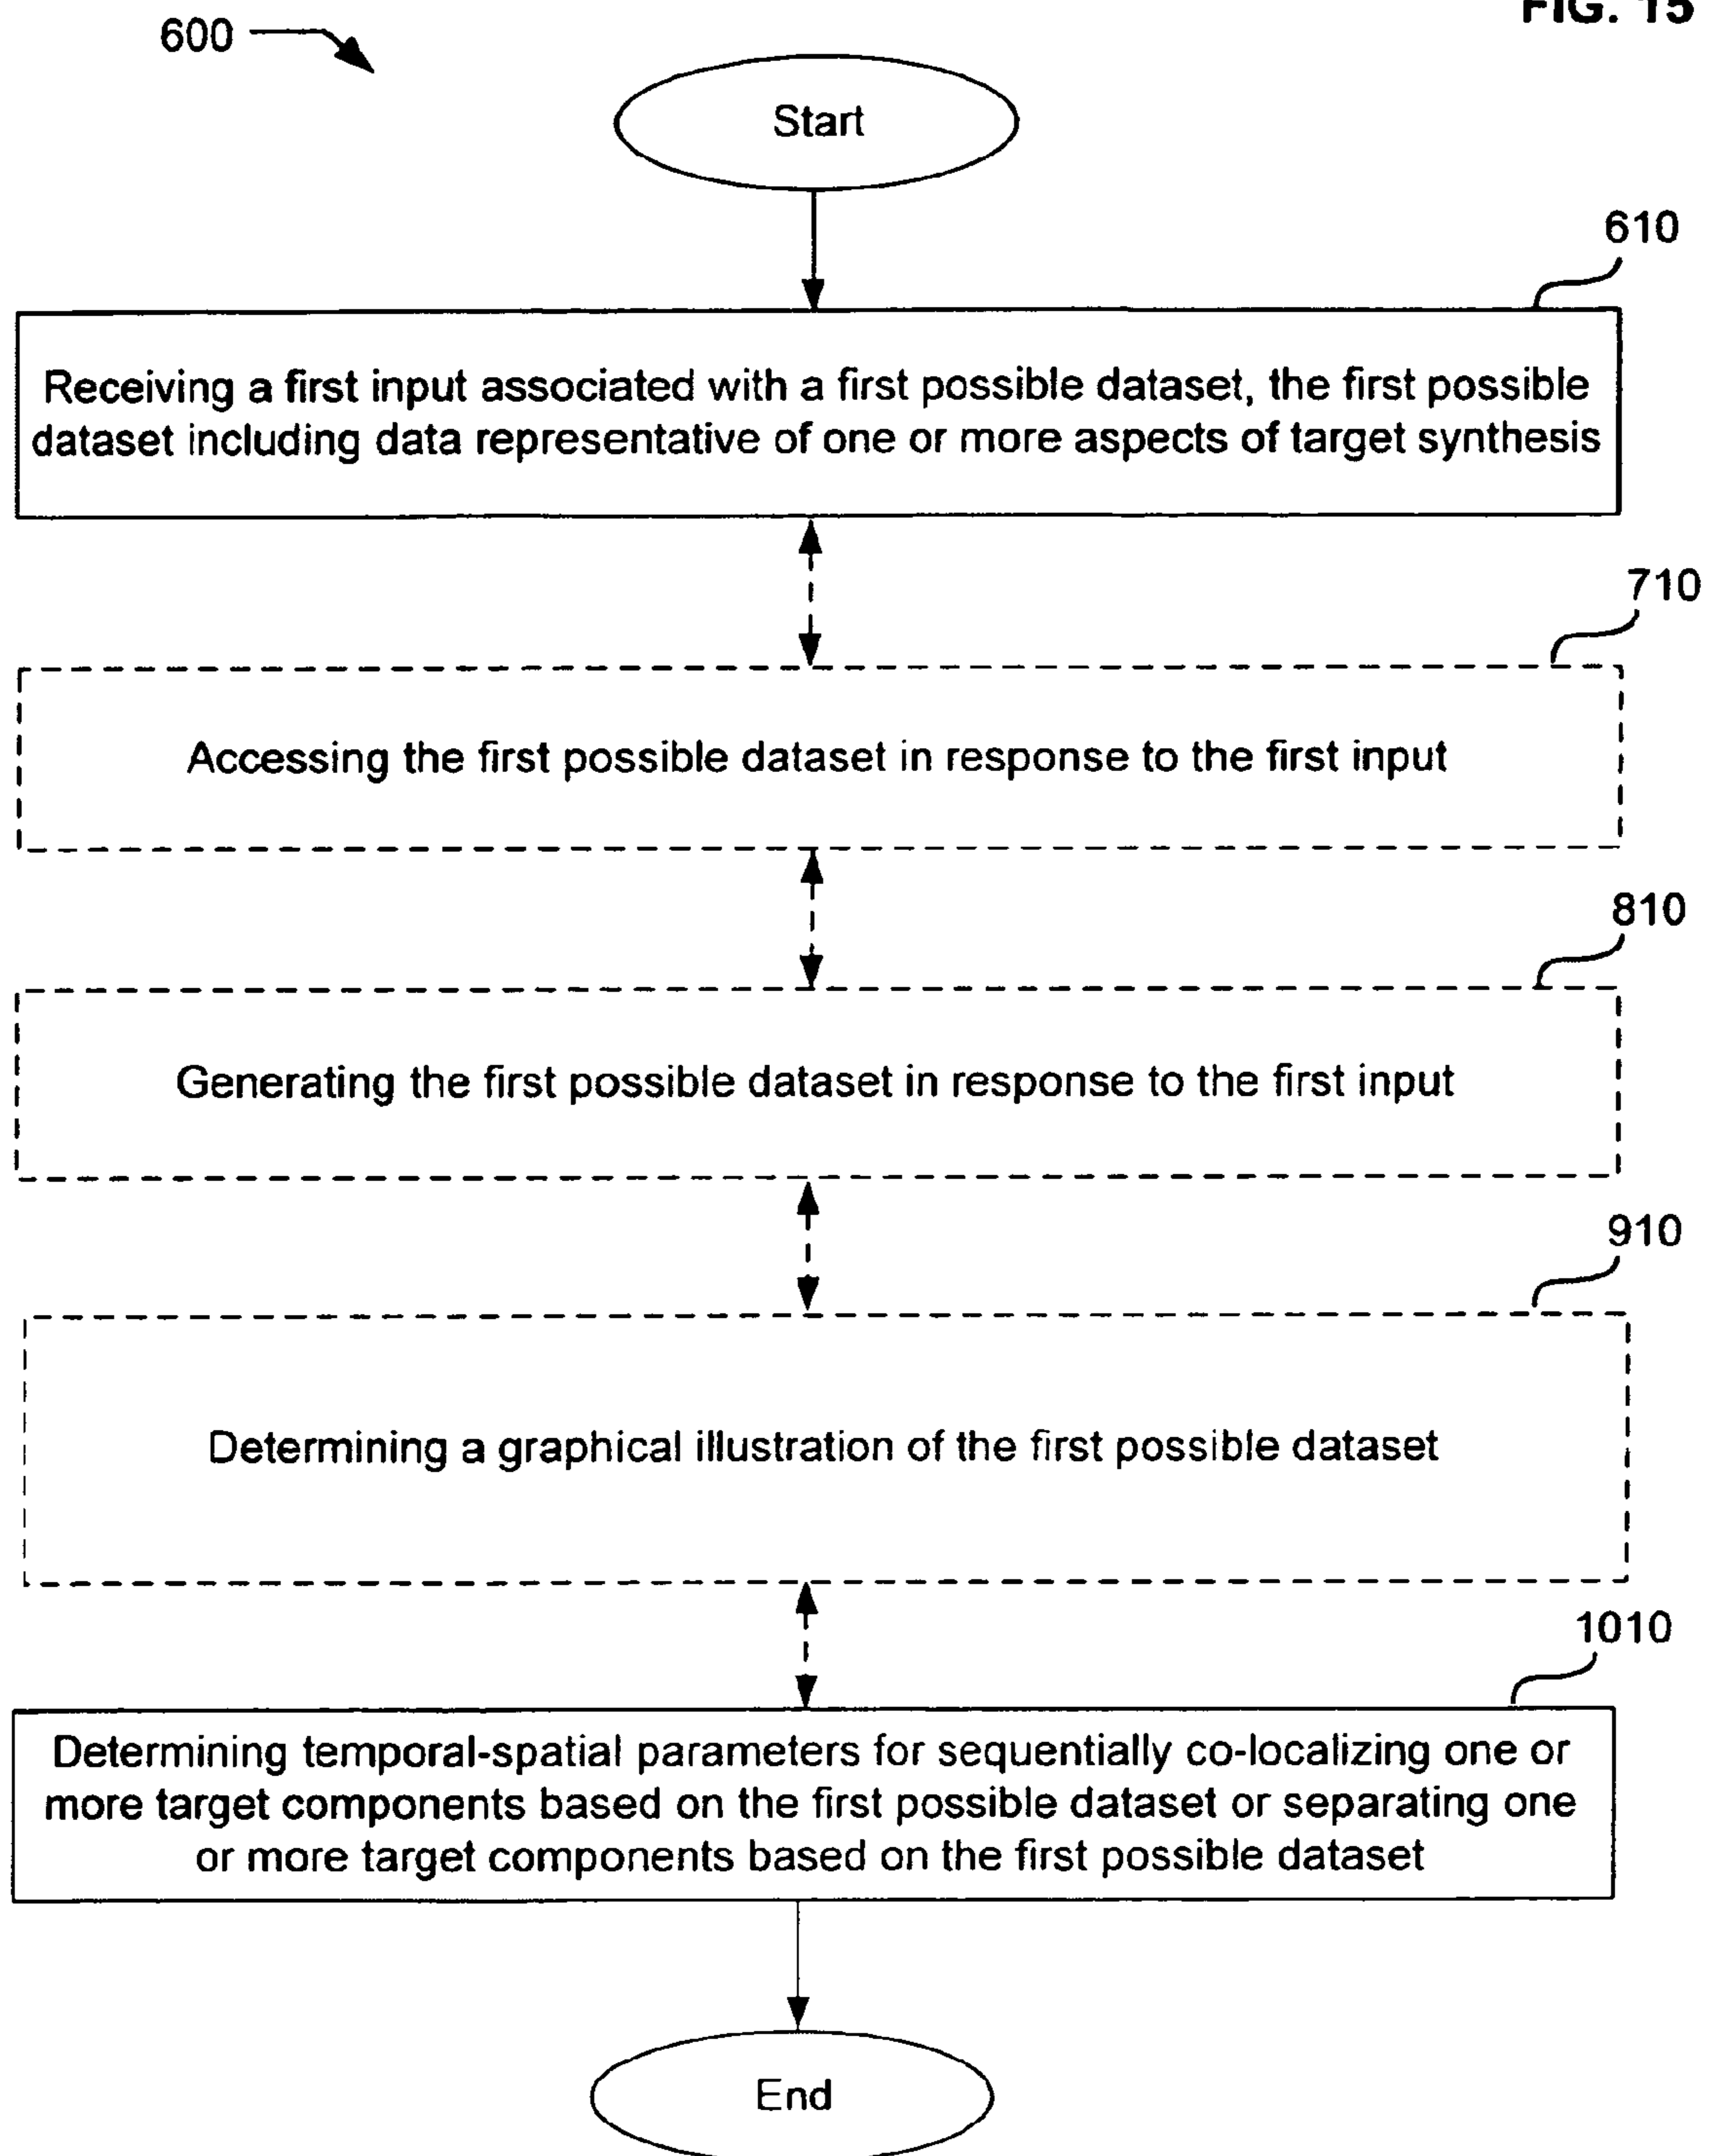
FIG. 15

600

Start

610

Receiving a first input associated with a first possible dataset, the first possible dataset including data representative of one or more aspects of target synthesis

710

Accessing the first possible dataset in response to the first input

810

Generating the first possible dataset in response to the first input

910

Determining a graphical illustration of the first possible dataset

1010

Determining temporal-spatial parameters for sequentially co-localizing one or more target components based on the first possible dataset or separating one or more target components based on the first possible dataset

End